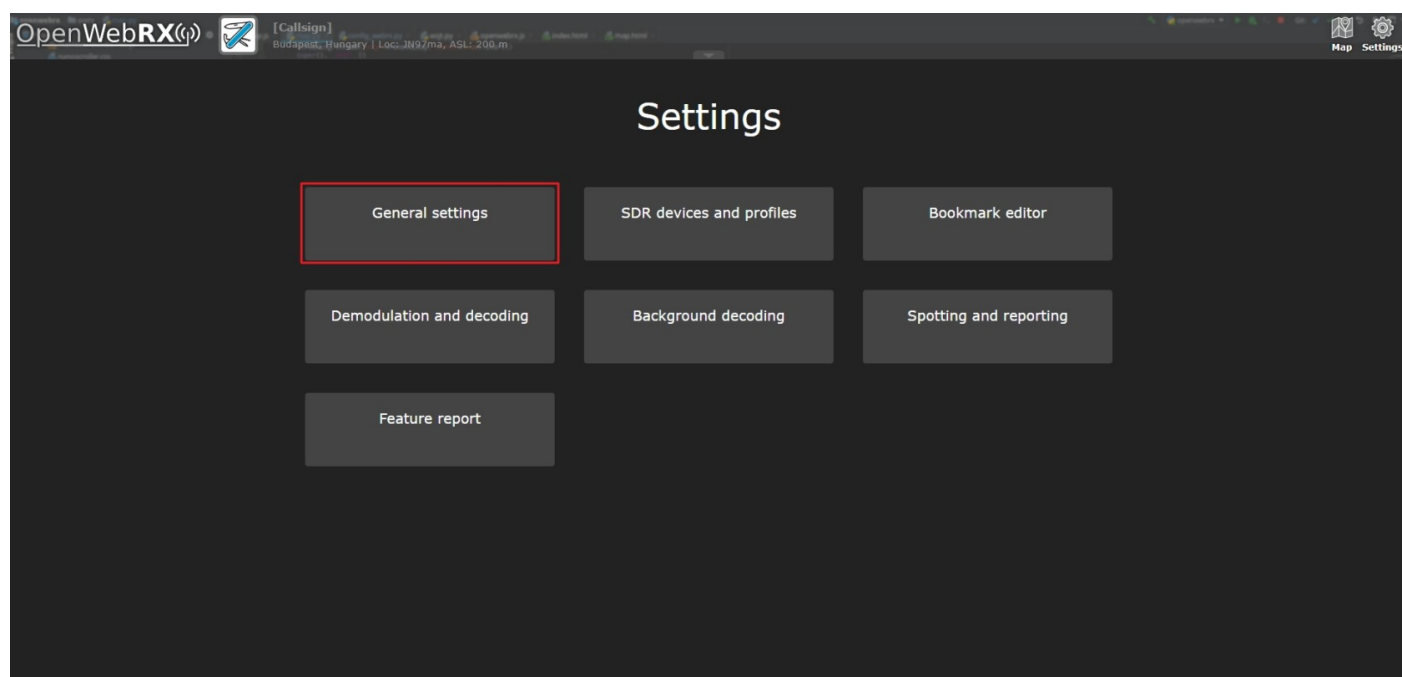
OpenWebRX

[Callsign]
Budapest, Hungary | Loc: JN97ma, ASL: 200 m

Map Settings

Settings

General settings

SDR devices and profiles

Bookmark editor

Demodulation and decoding

Background decoding

Spotting and reporting

Feature report